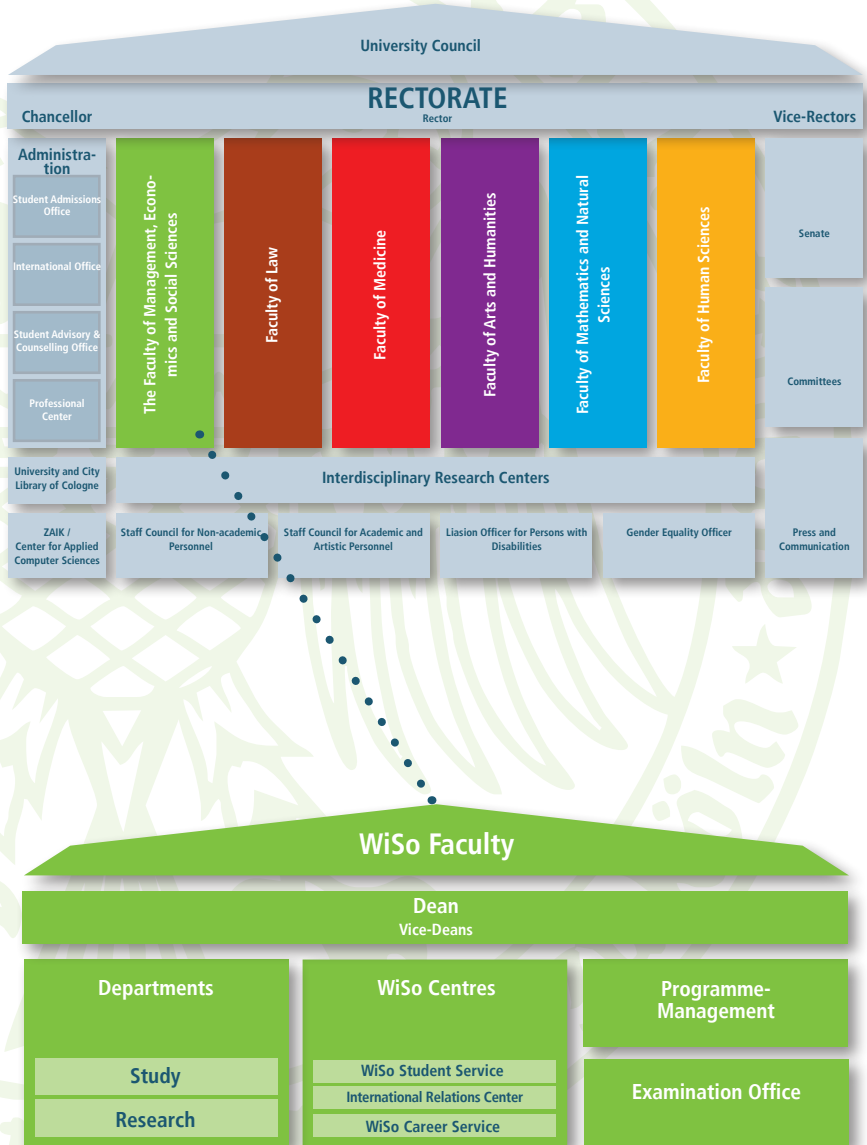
University Council

Chancellor

RECTORATE
Rector

Vice-Rectors

Administration

Student Admissions Office

International Office

Student Advisory & Counselling Office

Professional Center

The Faculty of Management, Economics and Social Sciences

Faculty of Law

Faculty of Medicine

Faculty of Arts and Humanities

Faculty of Mathematics and Natural Sciences

Faculty of Human Sciences

Senate

Committees

University and City Library of Cologne

Interdisciplinary Research Centers

ZAIK / Center for Applied Computer Sciences

Staff Council for Non-academic Personnel

Staff Council for Academic and Artistic Personnel

Liasion Officer for Persons with Disabilities

Gender Equality Officer

Press and Communication

WiSo Faculty

Dean
Vice-Deans

Departments

Study

Research

WiSo Centres

WiSo Student Service

International Relations Center

WiSo Career Service

Programme-Management

Examination Office